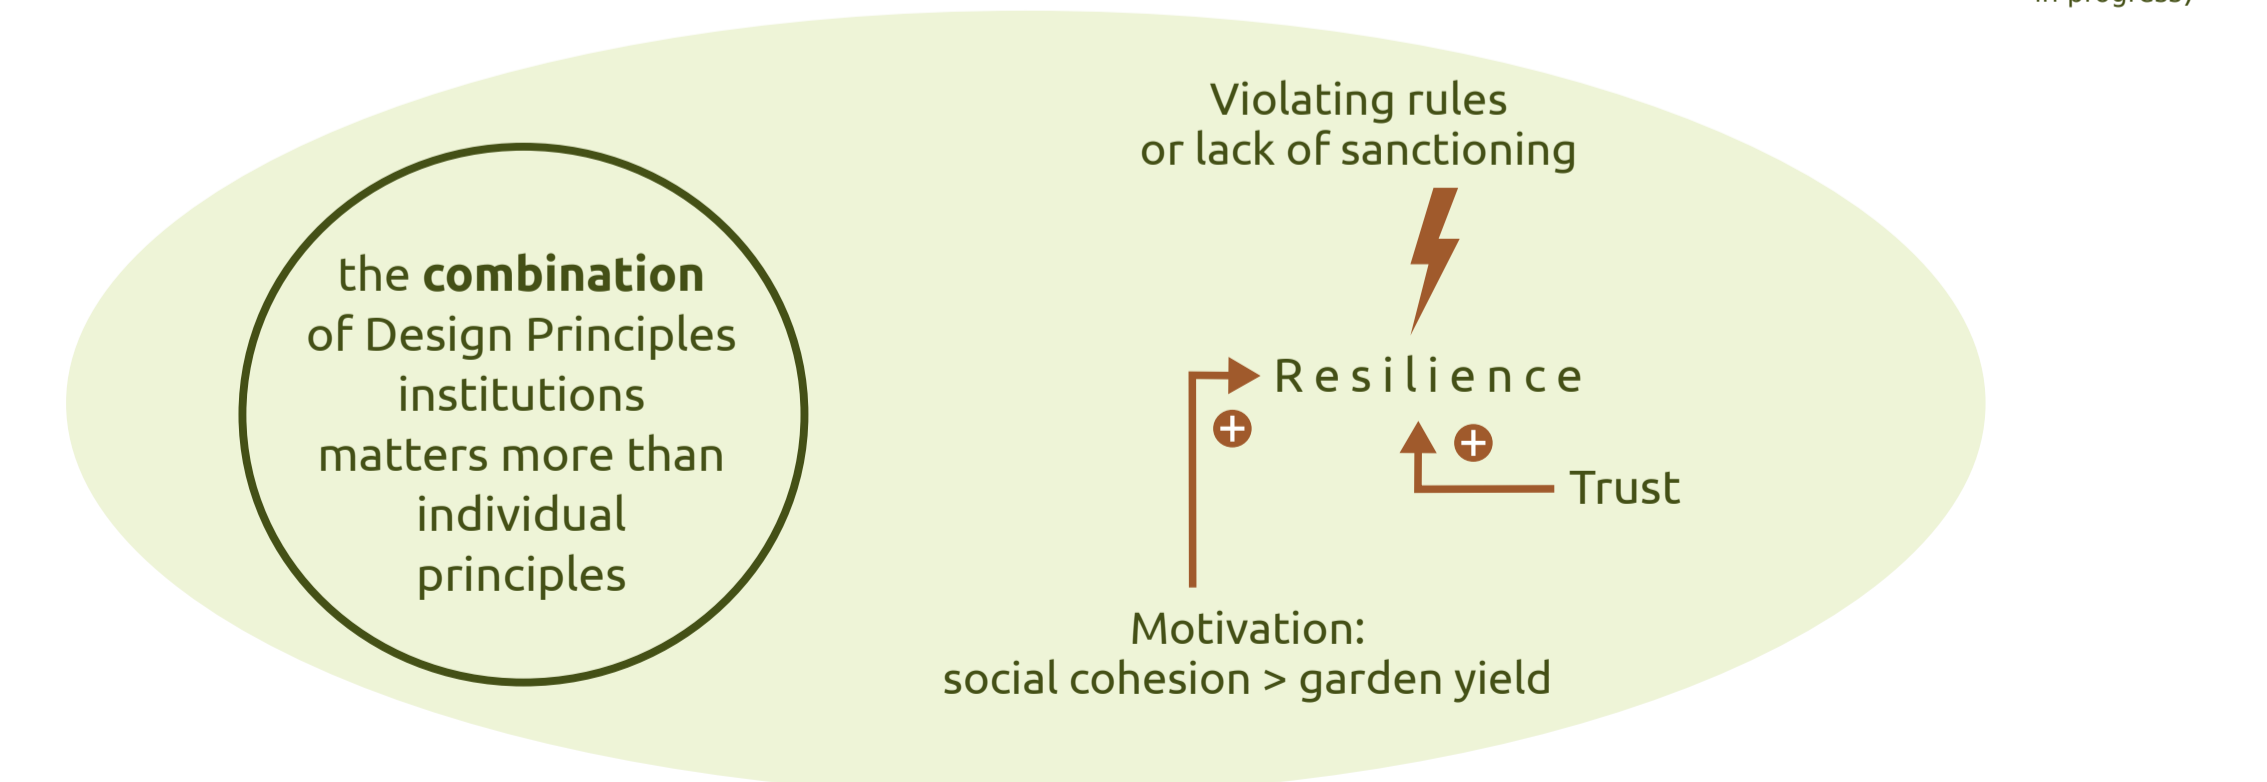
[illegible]

the **combination** of Design Principles institutions matters more than individual principles

Violating rules or lack of sanctioning

Resilience

+

+

Trust

Motivation: social cohesion > garden yield